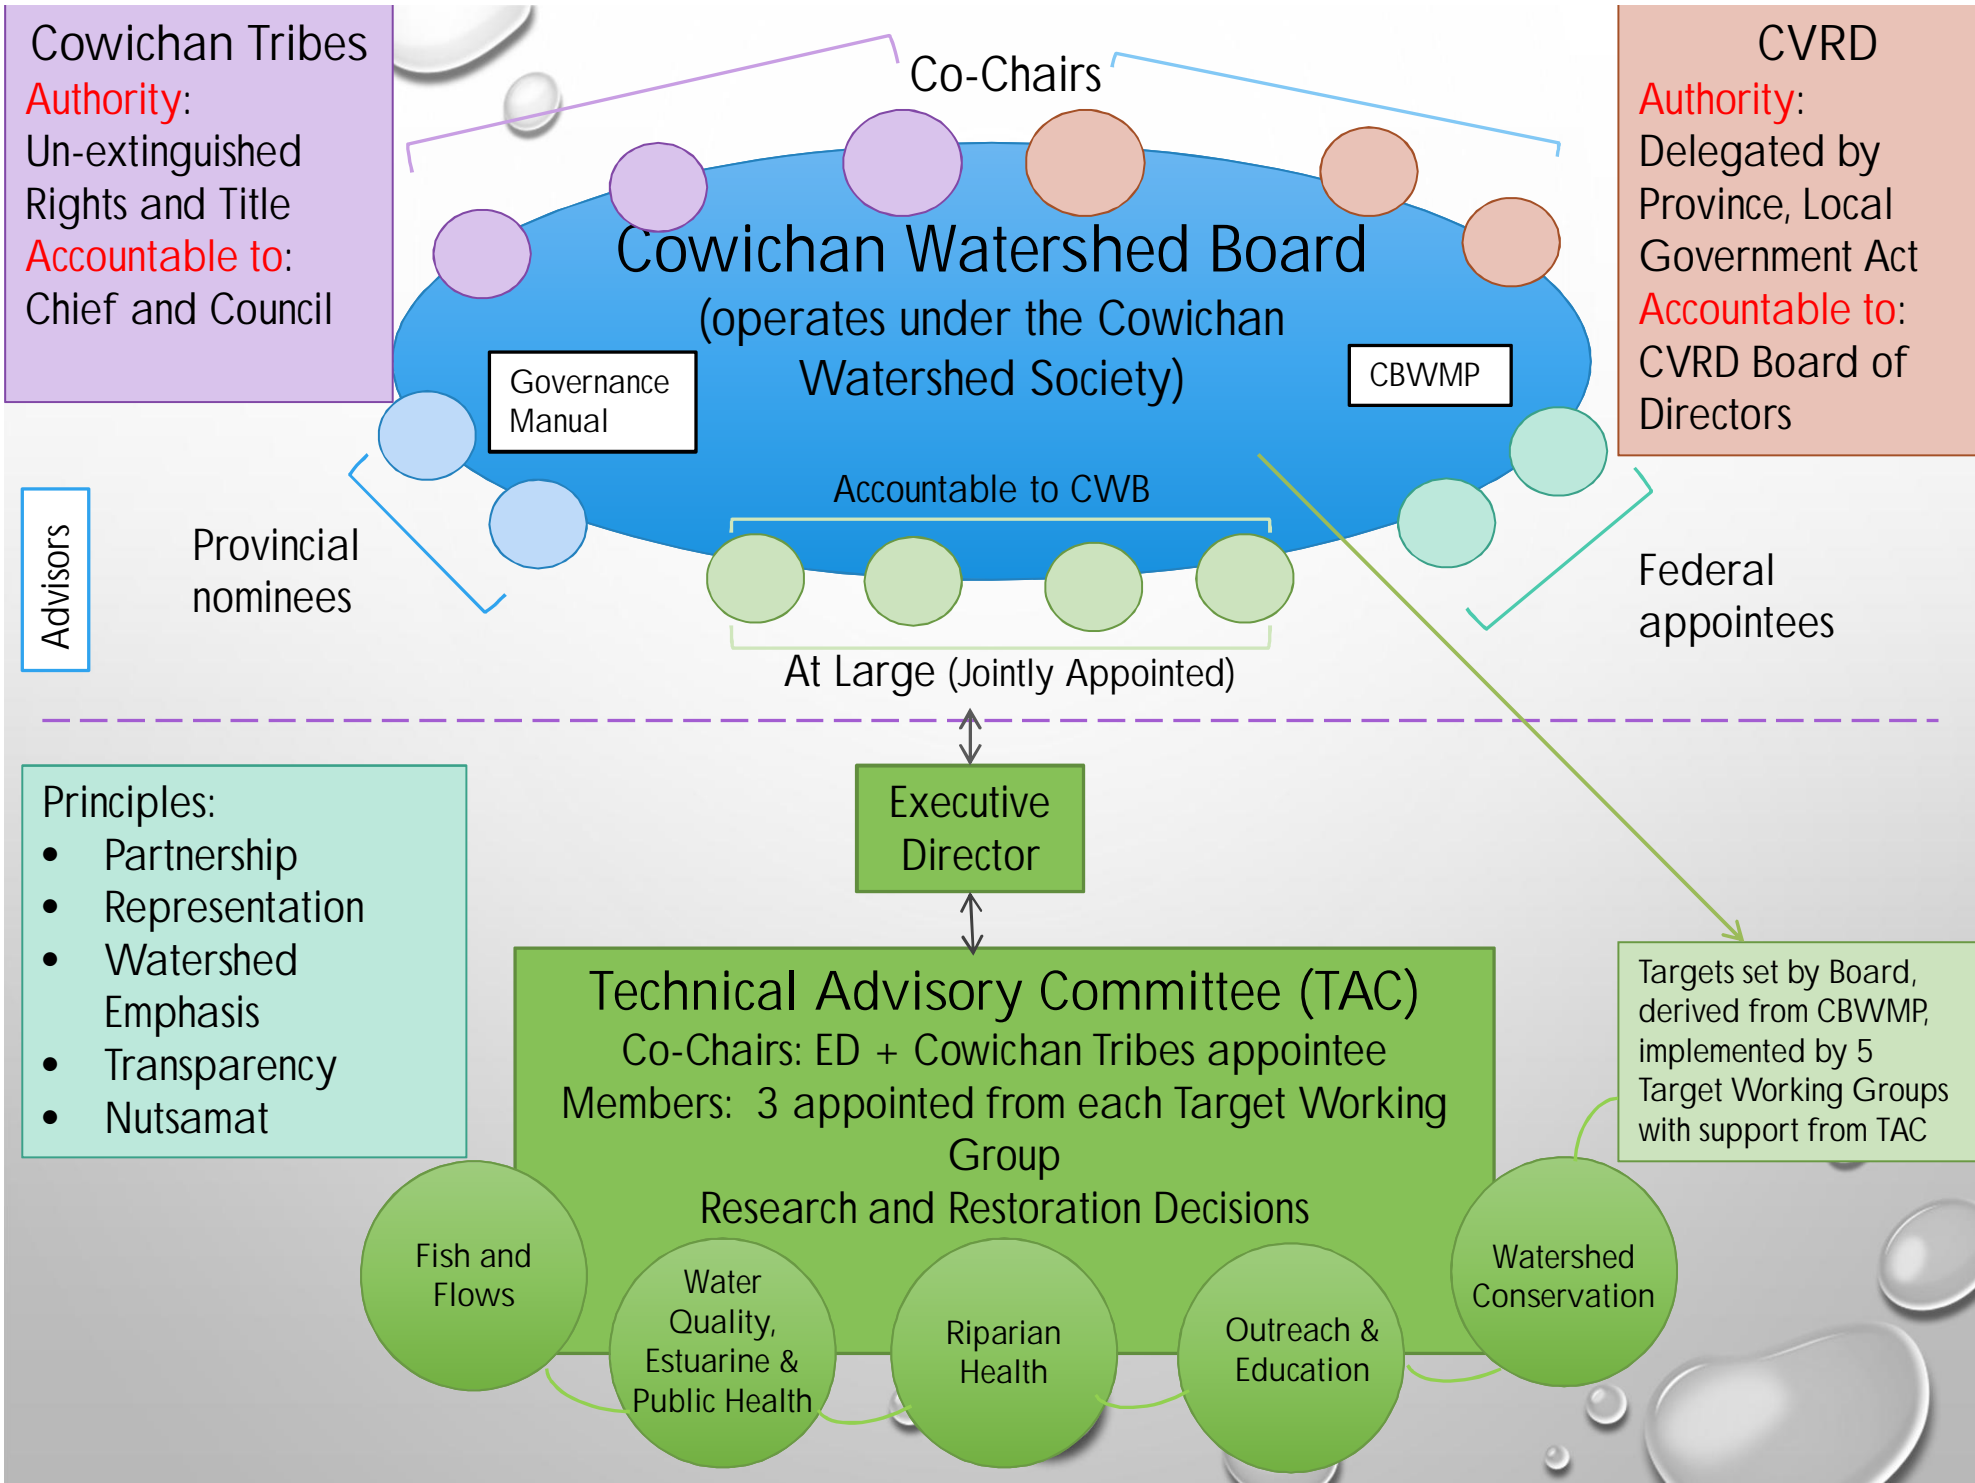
Cowichan Tribes
Authority:
Un-extinguished Rights and Title
Accountable to:
Chief and Council

Co-Chairs

CVRD
Authority:
Delegated by Province, Local Government Act
Accountable to:
CVRD Board of Directors

Cowichan Watershed Board
(operates under the Cowichan Watershed Society)

Governance Manual

CBWMP

Accountable to CWB

Advisors

Provincial nominees

Federal appointees

At Large (Jointly Appointed)

Principles:
• Partnership
• Representation
• Watershed Emphasis
• Transparency
• Nutsamat

Executive Director

Technical Advisory Committee (TAC)
Co-Chairs: ED + Cowichan Tribes appointee
Members: 3 appointed from each Target Working Group
Research and Restoration Decisions

Targets set by Board, derived from CBWMP, implemented by 5 Target Working Groups with support from TAC

Fish and Flows

Water Quality, Estuarine & Public Health

Riparian Health

Outreach & Education

Watershed Conservation